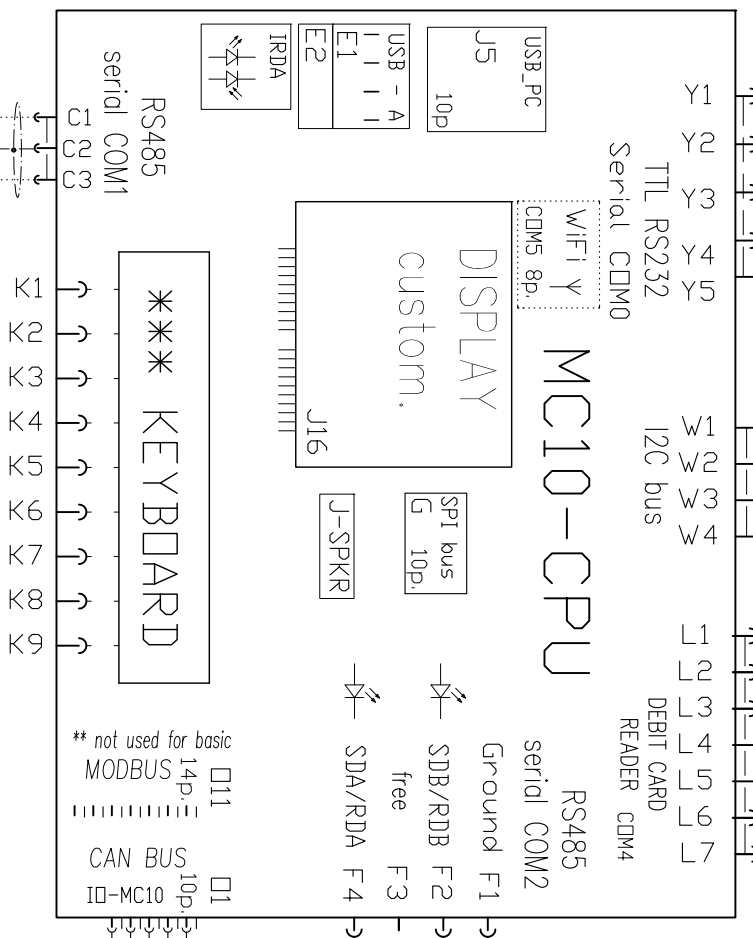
RS485
serial COM1
C1
C2
C3

IRDA

USB - A
E1
E2

USB_PC
J5
10p.

Y1
Y2
Y3
Y4
Y5

TTL RS232
Serial COM0

WiFi
COM5 8p.

DISPLAY
custom.
J16

MC10-CPU

W1
W2
W3
W4
I2C bus

K1
K2
K3
K4
K5
K6
K7
K8
K9

*** KEYBOARD

J-SPKR

SPI bus
G 10p.

L1
L2
L3
L4
L5
L6
L7
DEBIT CARD
READER COM4

RS485
serial COM2
Ground F1
SDB/RDB F2
free F3
SDA/RDA F4

** not used for basic
MODBUS 14p. D11
CAN BUS 10p. D1
IO-MC10